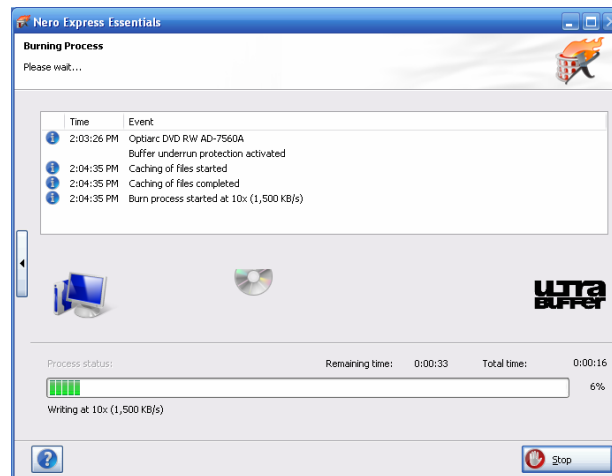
Nero Express Essentials

Burning Process

Please wait...

| Time | Event |
|---|---|
| 2:03:26 PM | Optiarc DVD RW AD-7560A |
| | Buffer underrun protection activated |
| 2:04:35 PM | Caching of files started |
| 2:04:35 PM | Caching of files completed |
| 2:04:35 PM | Burn process started at 10x (1,500 KB/s) |

ULTRA BUFFER

Process status: Remaining time: 0:00:33 Total time: 0:00:16

6%

Writing at 10x (1,500 KB/s)

Stop